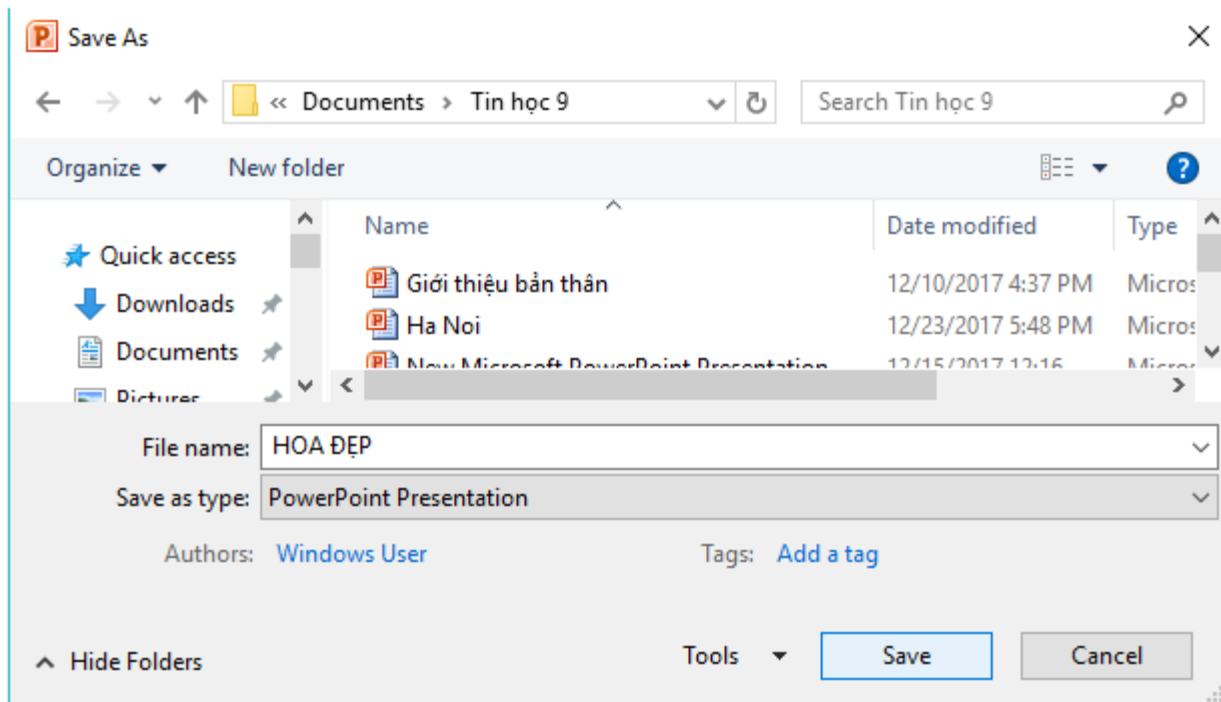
Save As

« Documents › Tin học 9

Search Tin học 9

Organize ▾ New folder

Quick access
Downloads
Documents
Pictures

| Name | Date modified | Type |
|---|---|---|
| Giới thiệu bản thân | 12/10/2017 4:37 PM | Micros |
| Ha Noi | 12/23/2017 5:48 PM | Micros |
| New Microsoft PowerPoint Presentation | 12/15/2017 12:16 | Micros |

File name: HOA ĐẸP
Save as type: PowerPoint Presentation

Authors: Windows User
Tags: Add a tag

Hide Folders
Tools
Save
Cancel